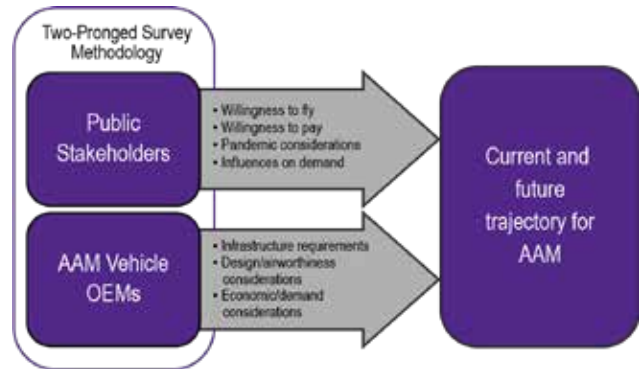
Two-Pronged Survey Methodology

Public Stakeholders

• Willingness to fly
• Willingness to pay
• Pandemic considerations
• Influences on demand

AAM Vehicle OEMs

• Infrastructure requirements
• Design/airworthiness considerations
• Economic/demand considerations

Current and future trajectory for AAM